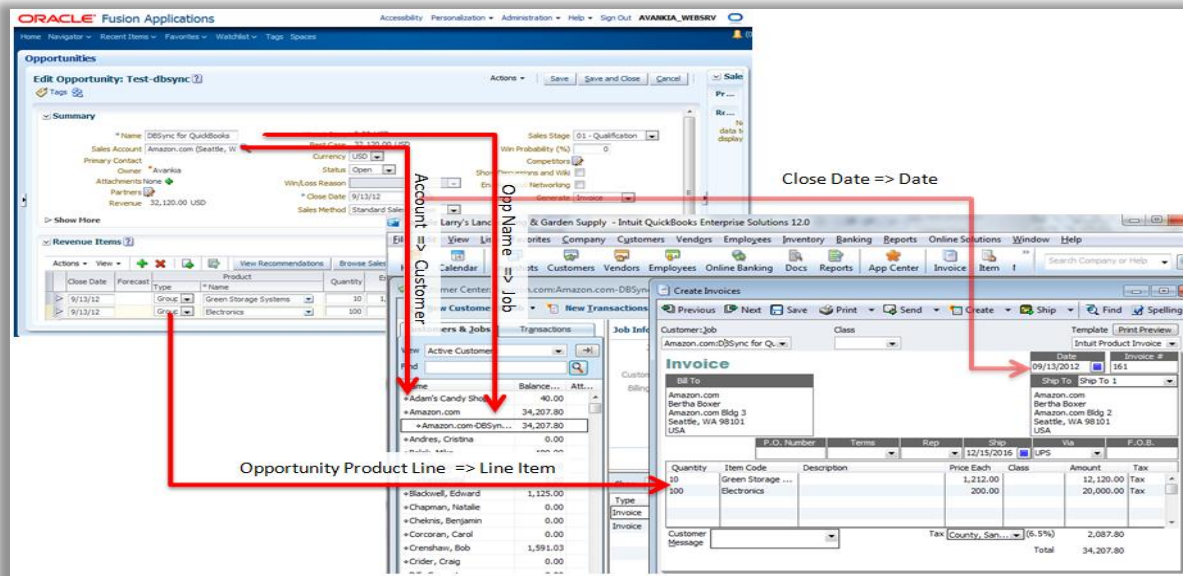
ORACLE Fusion Applications
Accessibility Personalization Administration Help Sign Out AVANKIA_WEBSRV
Home Navigator Recent Items Favorites Watchlist Tags Spaces
Opportunities
Edit Opportunity: Test-dbsync
Tags
Actions Save Save and Close Cancel
Summary
* Name DBSync for QuickBooks
Sales Account Amazon.com (Seattle, W
Primary Contact
Owner Avankia
Attachments None
Partners
Revenue 32,120.00 USD
Currency USD
Status Open
Win/Loss Reason
* Close Date 9/13/12
Sales Method Standard Sales
Sales Stage 01 - Qualification
Win Probability (%)
Competitors
Networking
Generate Invoice
Show More
Revenue Items
Actions View View Recommendations Browse Sales
| Close Date | Forecast | Type | Product * Name | Quantity |
|---|---|---|---|---|
| 9/13/12 | | Group | Green Storage Systems | 10 |
| 9/13/12 | | Group | Electronics | 100 |
Account => Customer
Opp Name => Job
Close Date => Date
Opportunity Product Line => Line Item
Larry's Landscaping & Garden Supply - Intuit QuickBooks Enterprise Solutions 12.0
File Edit View Lists Favorites Company Customers Vendors Employees Inventory Banking Reports Online Solutions Window Help
Calendar Reports Customers Vendors Employees Online Banking Docs Reports App Center Invoice Item
Search Company or Help
Customer Center: Amazon.com:Amazon.com-DBSync
New Customer New Transactions
Customers & Jobs Transactions
View Active Customers
Find
| Name | Balance... | Att... |
|---|---|---|
| Adam's Candy Shop | 40.00 | |
| Amazon.com | 34,207.80 | |
| Amazon.com-DBSyn... | 34,207.80 | |
| Andres, Cristina | 0.00 | |
| Blackwell, Edward | 1,125.00 | |
| Chapman, Natalie | 0.00 | |
| Cheknis, Benjamin | 0.00 | |
| Corcoran, Carol | 0.00 | |
| Crenshaw, Bob | 1,591.03 | |
| Crider, Craig | 0.00 | |
Job Info
Type
Invoice
Invoice
Create Invoices
Previous Next Save Print Send Create Ship Find Spelling
Customer:Job Amazon.com:DBSync for Qu
Class
Template Print Preview
Intuit Product Invoice
Invoice
Date 09/13/2012
Invoice # 161
Bill To
Amazon.com
Bertha Boxer
Amazon.com Bldg 3
Seattle, WA 98101
USA
Ship To Ship To 1
Amazon.com
Bertha Boxer
Amazon.com Bldg 2
Seattle, WA 98101
USA
P.O. Number Terms Rep Ship 12/15/2016 Via UPS F.O.B.
| Quantity | Item Code | Description | Price Each | Class | Amount | Tax |
|---|---|---|---|---|---|---|
| 10 | Green Storage ... | | 1,212.00 | | 12,120.00 | Tax |
| 100 | Electronics | | 200.00 | | 20,000.00 | Tax |
Customer Message
Tax County, San... (6.5%) 2,087.80
Total 34,207.80